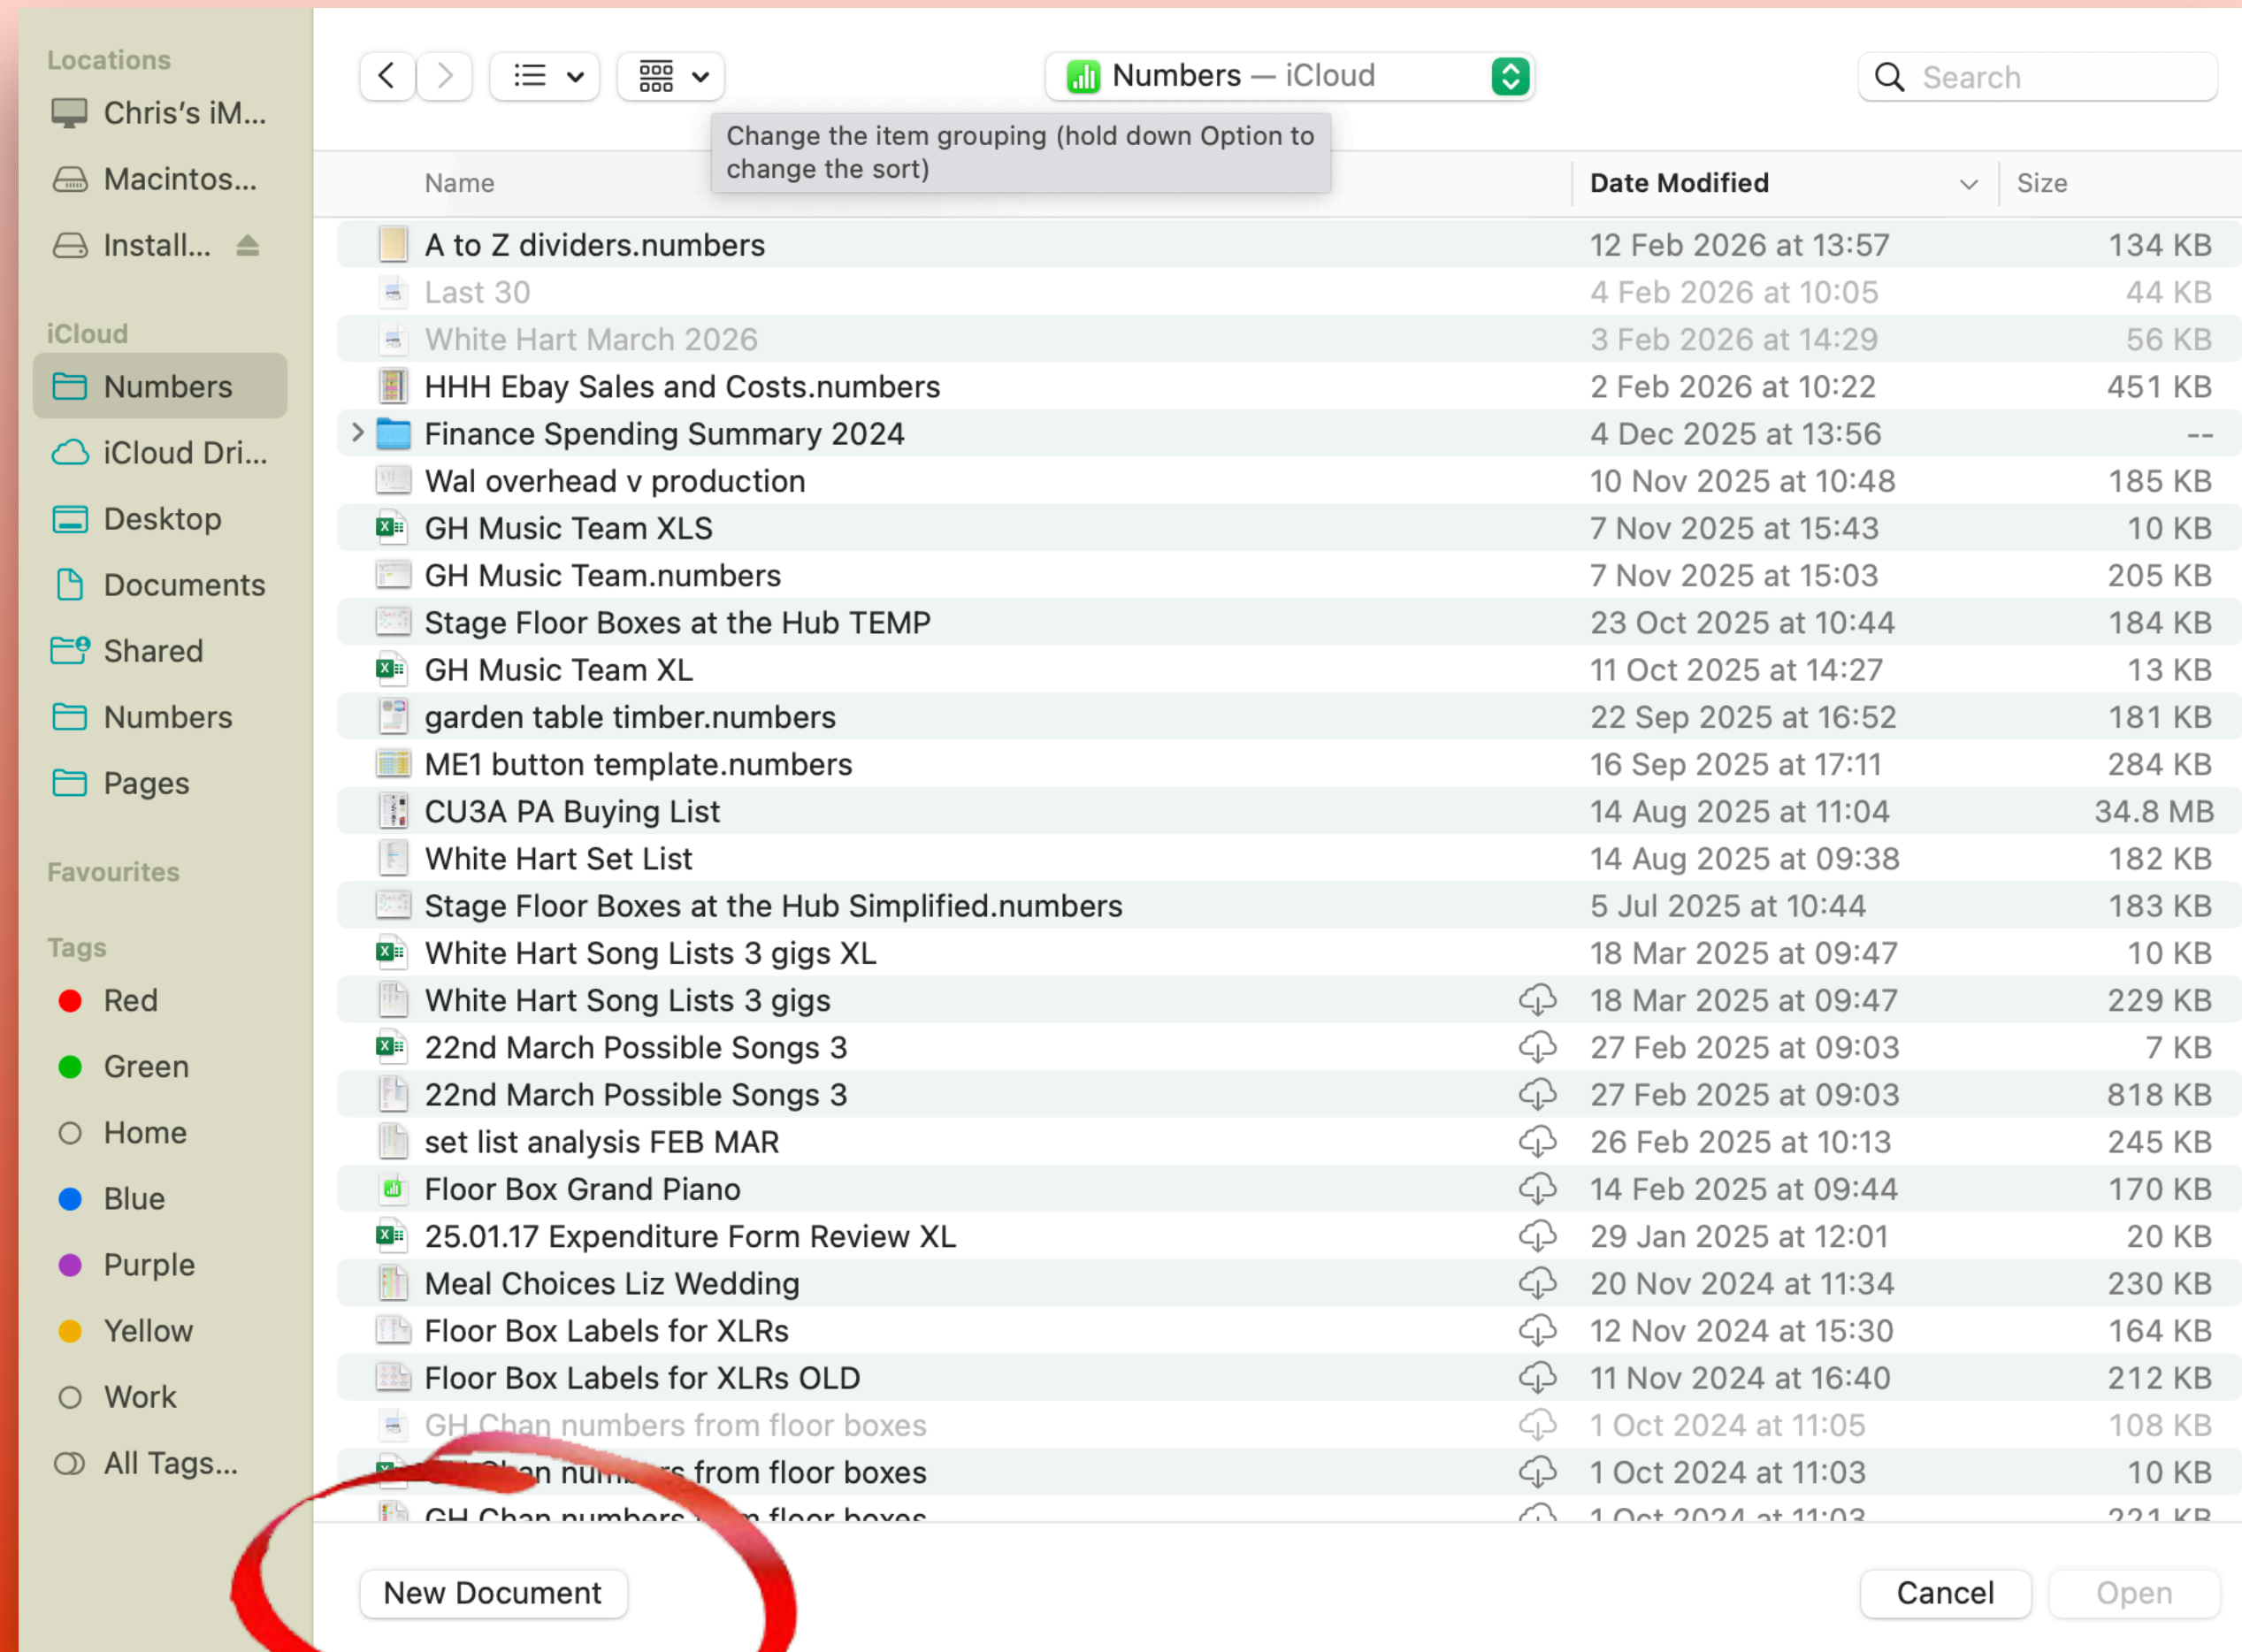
Locations
Chris's iM...
Macintos...
Install...

iCloud
Numbers
iCloud Dri...
Desktop
Documents
Shared
Numbers
Pages

Favourites

Tags
Red
Green
Home
Blue
Purple
Yellow
Work
All Tags...

Numbers — iCloud

Search

Change the item grouping (hold down Option to change the sort)

| Name | Date Modified | Size |
|---|---|---|
| A to Z dividers.numbers | 12 Feb 2026 at 13:57 | 134 KB |
| Last 30 | 4 Feb 2026 at 10:05 | 44 KB |
| White Hart March 2026 | 3 Feb 2026 at 14:29 | 56 KB |
| HHH Ebay Sales and Costs.numbers | 2 Feb 2026 at 10:22 | 451 KB |
| Finance Spending Summary 2024 | 4 Dec 2025 at 13:56 | -- |
| Wal overhead v production | 10 Nov 2025 at 10:48 | 185 KB |
| GH Music Team XLS | 7 Nov 2025 at 15:43 | 10 KB |
| GH Music Team.numbers | 7 Nov 2025 at 15:03 | 205 KB |
| Stage Floor Boxes at the Hub TEMP | 23 Oct 2025 at 10:44 | 184 KB |
| GH Music Team XL | 11 Oct 2025 at 14:27 | 13 KB |
| garden table timber.numbers | 22 Sep 2025 at 16:52 | 181 KB |
| ME1 button template.numbers | 16 Sep 2025 at 17:11 | 284 KB |
| CU3A PA Buying List | 14 Aug 2025 at 11:04 | 34.8 MB |
| White Hart Set List | 14 Aug 2025 at 09:38 | 182 KB |
| Stage Floor Boxes at the Hub Simplified.numbers | 5 Jul 2025 at 10:44 | 183 KB |
| White Hart Song Lists 3 gigs XL | 18 Mar 2025 at 09:47 | 10 KB |
| White Hart Song Lists 3 gigs | 18 Mar 2025 at 09:47 | 229 KB |
| 22nd March Possible Songs 3 | 27 Feb 2025 at 09:03 | 7 KB |
| 22nd March Possible Songs 3 | 27 Feb 2025 at 09:03 | 818 KB |
| set list analysis FEB MAR | 26 Feb 2025 at 10:13 | 245 KB |
| Floor Box Grand Piano | 14 Feb 2025 at 09:44 | 170 KB |
| 25.01.17 Expenditure Form Review XL | 29 Jan 2025 at 12:01 | 20 KB |
| Meal Choices Liz Wedding | 20 Nov 2024 at 11:34 | 230 KB |
| Floor Box Labels for XLRs | 12 Nov 2024 at 15:30 | 164 KB |
| Floor Box Labels for XLRs OLD | 11 Nov 2024 at 16:40 | 212 KB |
| GH Chan numbers from floor boxes | 1 Oct 2024 at 11:05 | 108 KB |
| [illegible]an nu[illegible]s from floor boxes | 1 Oct 2024 at 11:03 | 10 KB |
| GH Chan numbers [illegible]m floor boxes | 1 Oct 2024 at 11:03 | 221 KB |

New Document
Cancel
Open